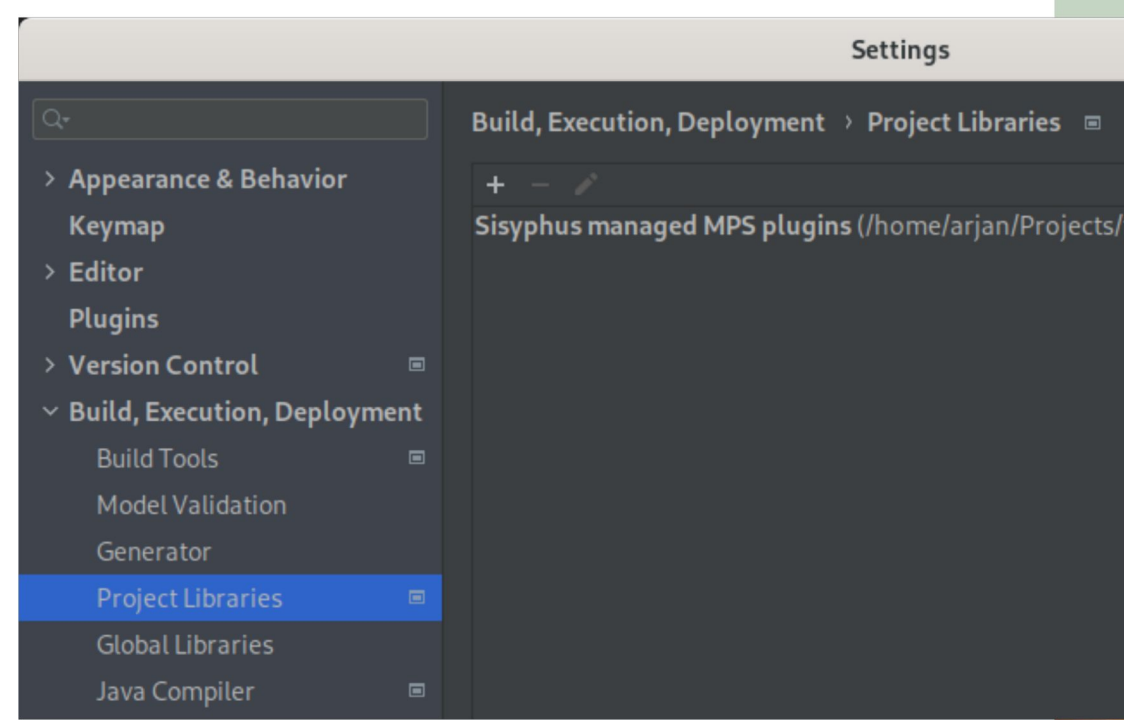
Settings

Q

> Appearance & Behavior
Keymap
> Editor
Plugins
> Version Control
⌄ Build, Execution, Deployment
Build Tools
Model Validation
Generator
Project Libraries
Global Libraries
Java Compiler

Build, Execution, Deployment › Project Libraries

+ −

Sisyphus managed MPS plugins (/home/arjan/Projects/